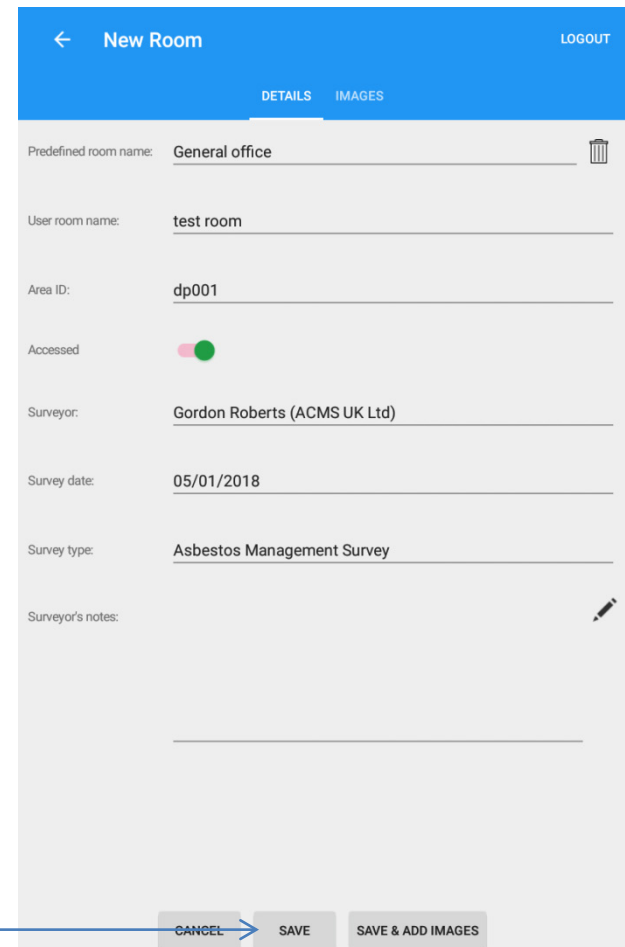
New Room

LOGOUT

DETAILS IMAGES

Predefined room name: General office

User room name: test room

Area ID: dp001

Accessed

Surveyor: Gordon Roberts (ACMS UK Ltd)

Survey date: 05/01/2018

Survey type: Asbestos Management Survey

Surveyor's notes:

CANCEL SAVE SAVE & ADD IMAGES